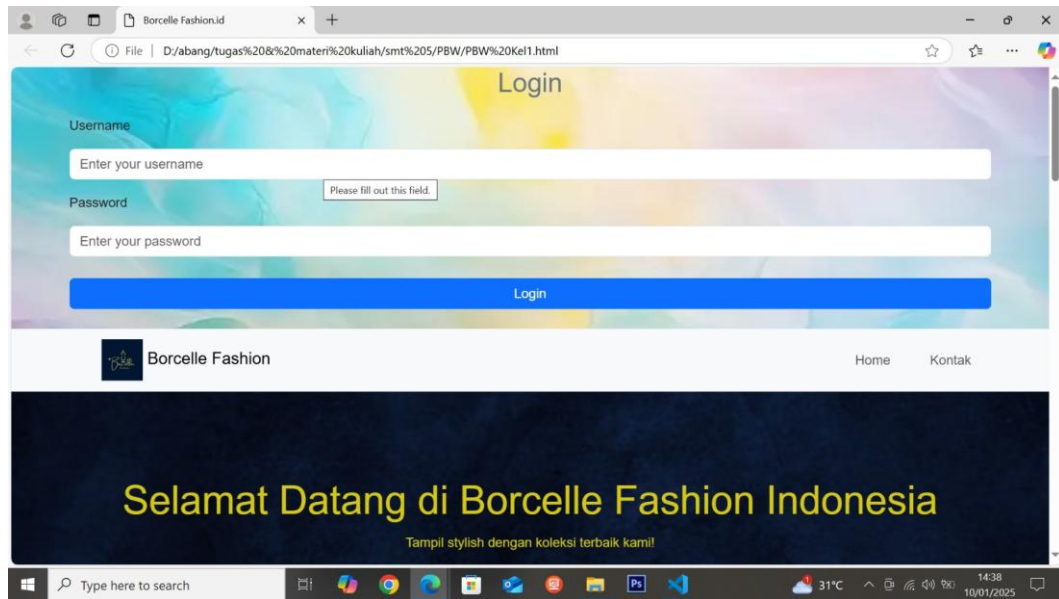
Borcelle Fashion.id

File | D:/abang/tugas%20&%20materi%20kuliah/smt%205/PBW/PBW%20Kel1.html

Login

Username

Enter your username

Please fill out this field.

Password

Enter your password

Login

Borcelle Fashion

Home Kontak

Selamat Datang di Borcelle Fashion Indonesia

Tampil stylish dengan koleksi terbaik kami!

Type here to search

31°C

14:38
10/01/2025